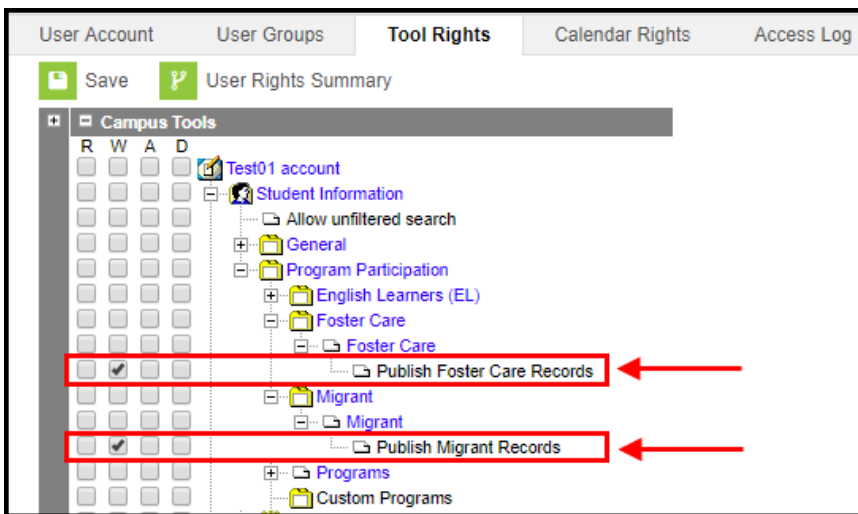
User Account | User Groups | Tool Rights | Calendar Rights | Access Log

Save   User Rights Summary

Campus Tools

R W A D

Test01 account
Student Information
Allow unfiltered search
General
Program Participation
English Learners (EL)
Foster Care
Foster Care
Publish Foster Care Records
Migrant
Migrant
Publish Migrant Records
Programs
Custom Programs